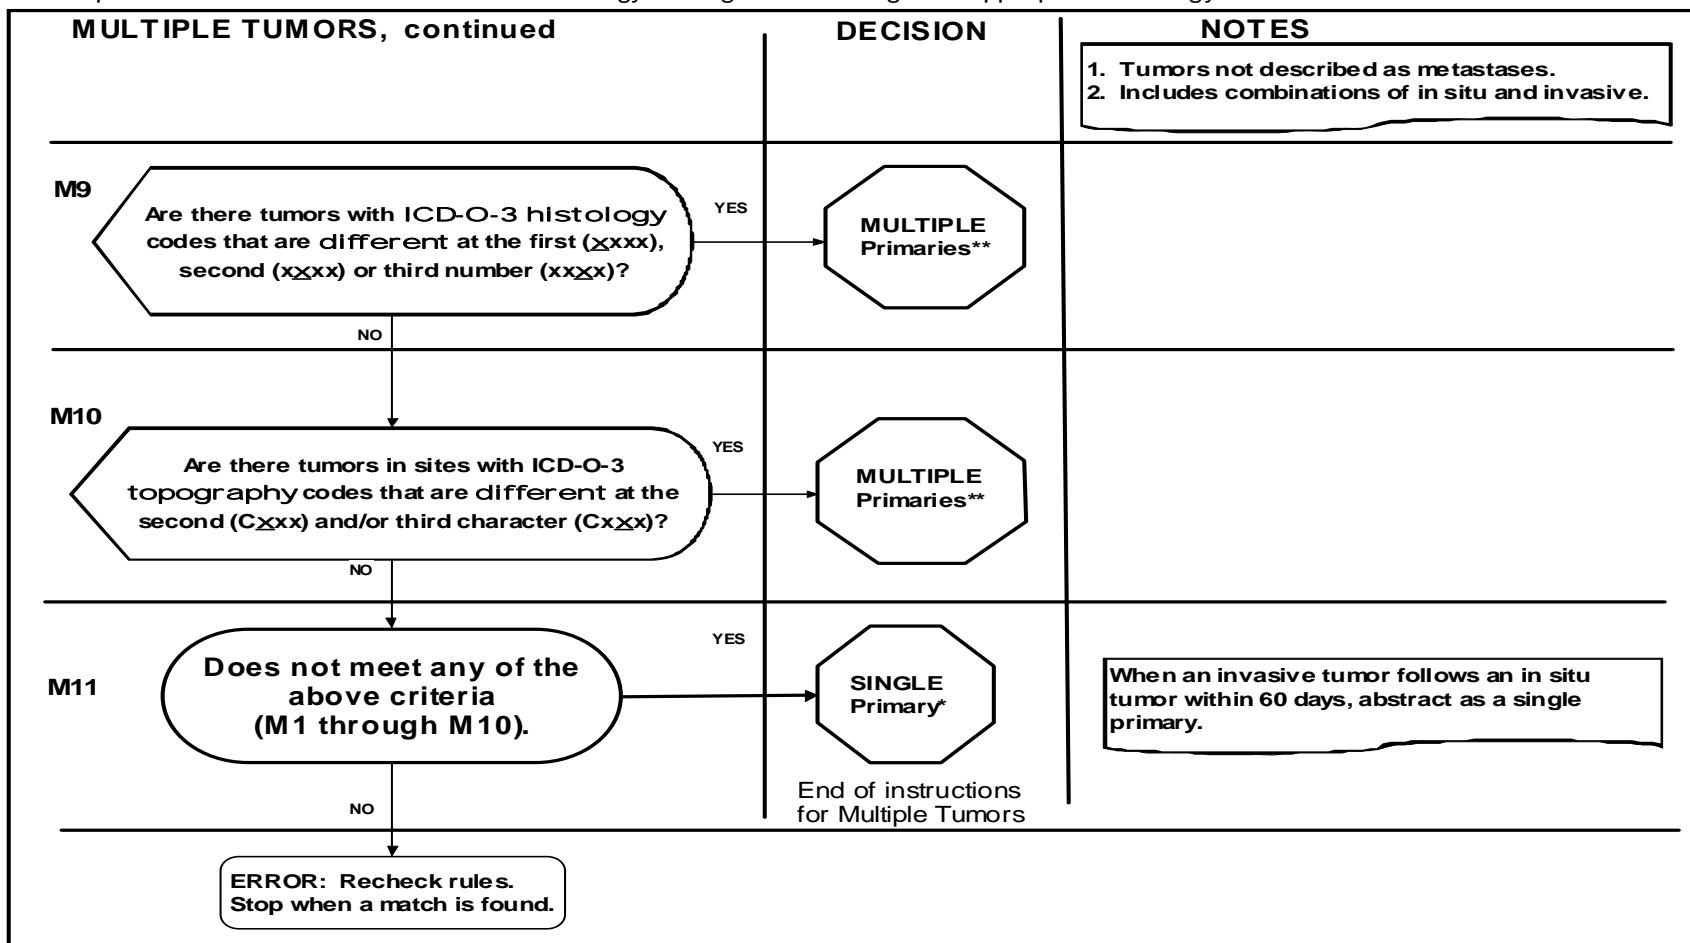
MULTIPLE TUMORS, continued

DECISION

NOTES

1. Tumors not described as metastases.
2. Includes combinations of in situ and invasive.

M9

Are there tumors with ICD-O-3 histology codes that are different at the first (xxxx), second (xxxx) or third number (xxxx)?

YES

MULTIPLE Primaries**

NO

M10

Are there tumors in sites with ICD-O-3 topography codes that are different at the second (Cxxx) and/or third character (Cxxx)?

YES

MULTIPLE Primaries**

NO

M11

Does not meet any of the above criteria (M1 through M10).

YES

SINGLE Primary*

When an invasive tumor follows an in situ tumor within 60 days, abstract as a single primary.

End of instructions for Multiple Tumors

NO

ERROR: Recheck rules. Stop when a match is found.